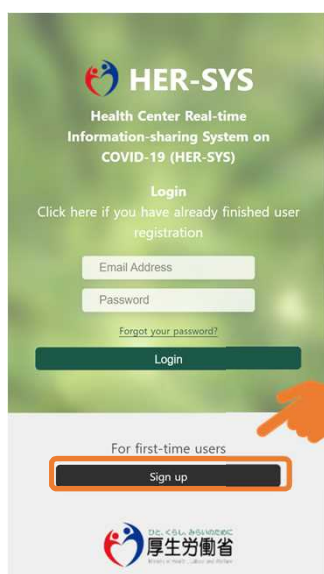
HER-SYS

Health Center Real-time Information-sharing System on COVID-19 (HER-SYS)

Login
Click here if you have already finished user registration

Email Address

Password

Forgot your password?

Login

For first-time users

Sign up

ひと、くらし、みらいのために
厚生労働省
Ministry of Health, Labour and Welfare